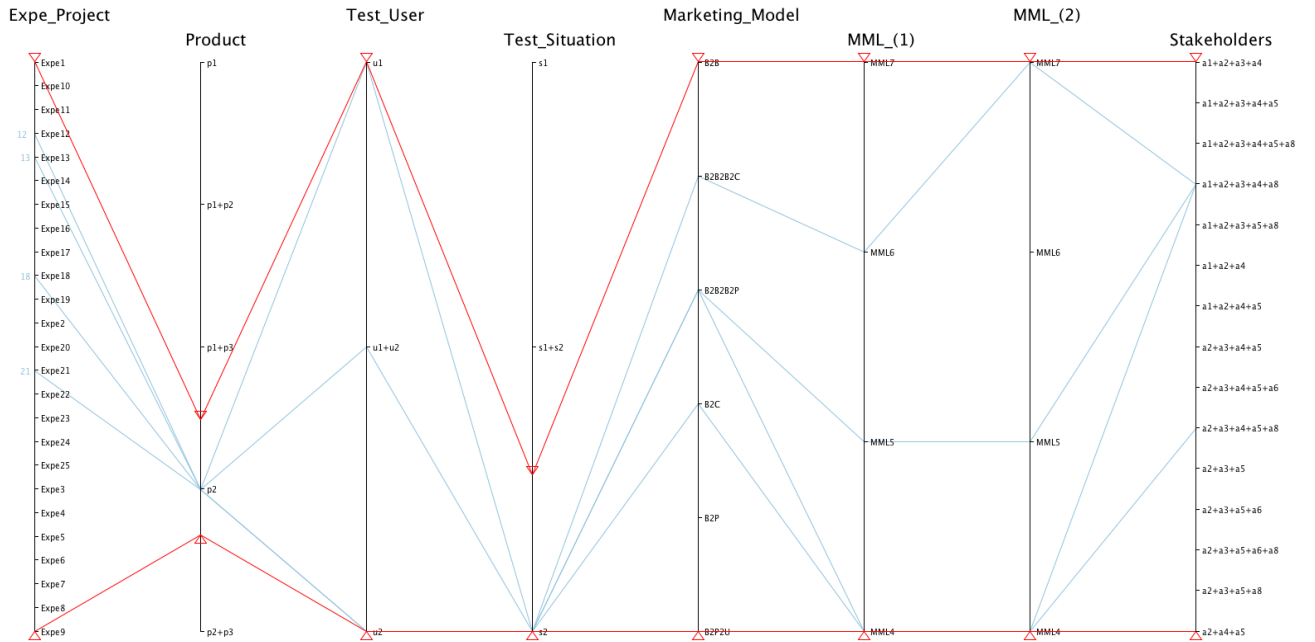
Expe_Project
Product
Test_User
Test_Situation
Marketing_Model
MML_(1)
MML_(2)
Stakeholders

Expe1
Expe10
Expe11
12 Expe12
13 Expe13
Expe14
Expe15
Expe16
Expe17
18 Expe18
Expe19
Expe2
Expe20
21 Expe21
Expe22
Expe23
Expe24
Expe25
Expe3
Expe4
Expe5
Expe6
Expe7
Expe8
Expe9

p1
p1+p2
p1+p3
p2
p2+p3

u1
u1+u2
u2

s1
s1+s2
s2

B2B
B2B2B2C
B2B2B2P
B2C
B2P
B2P2U

MML7
MML6
MML5
MML4

MML7
MML6
MML5
MML4

a1+a2+a3+a4
a1+a2+a3+a4+a5
a1+a2+a3+a4+a5+a8
a1+a2+a3+a4+a8
a1+a2+a3+a5+a8
a1+a2+a4
a1+a2+a4+a5
a2+a3+a4+a5
a2+a3+a4+a5+a6
a2+a3+a4+a5+a8
a2+a3+a5
a2+a3+a5+a6
a2+a3+a5+a6+a8
a2+a3+a5+a8
a2+a4+a5